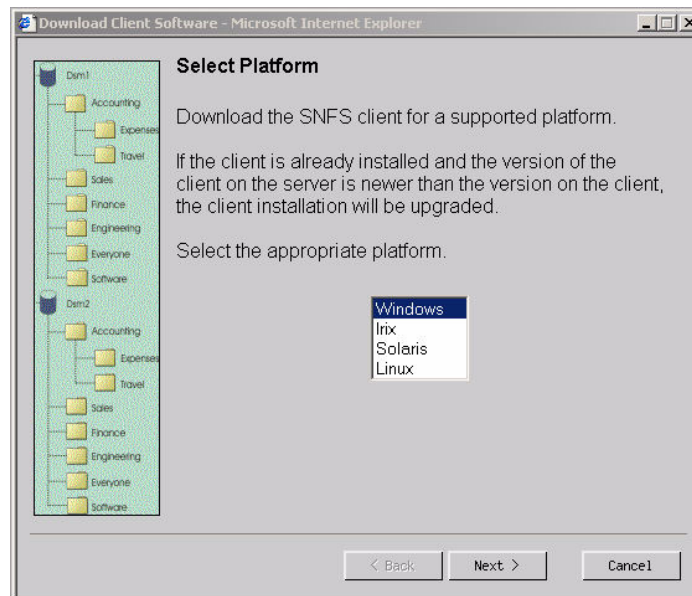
Download Client Software - Microsoft Internet Explorer

Dsm1
Accounting
Expenses
Travel
Sales
Finance
Engineering
Everyone
Software
Dsm2
Accounting
Expenses
Travel
Sales
Finance
Engineering
Everyone
Software

Select Platform

Download the SNFS client for a supported platform.

If the client is already installed and the version of the client on the server is newer than the version on the client, the client installation will be upgraded.

Select the appropriate platform.

Windows
Irix
Solaris
Linux

< Back
Next >
Cancel